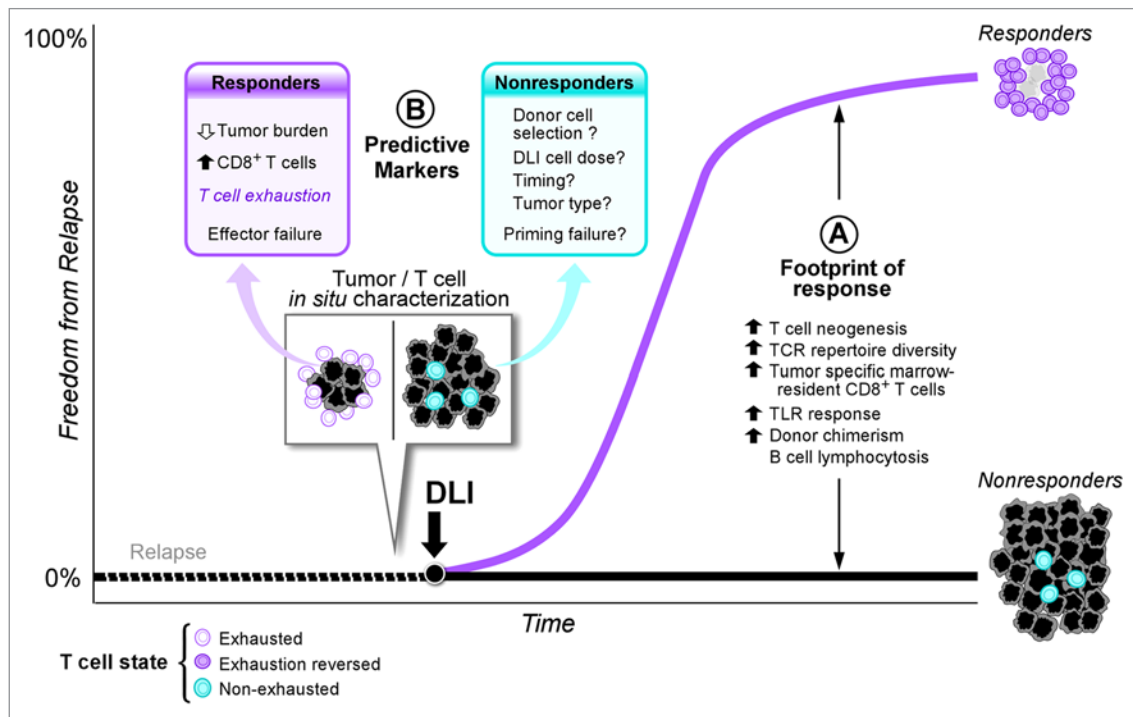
100%

Responders

Responders
⇩ Tumor burden
⬆ CD8$^{+}$ T cells
T cell exhaustion
Effector failure

B
Predictive Markers

Nonresponders
Donor cell selection ?
DLI cell dose?
Timing?
Tumor type?
Priming failure?

Tumor / T cell
in situ characterization

A
Footprint of response

⬆ T cell neogenesis
⬆ TCR repertoire diversity
⬆ Tumor specific marrow-resident CD8$^{+}$ T cells
⬆ TLR response
⬆ Donor chimerism
B cell lymphocytosis

Freedom from Relapse

DLI

Nonresponders

Relapse

0%

Time

T cell state
Exhausted
Exhaustion reversed
Non-exhausted